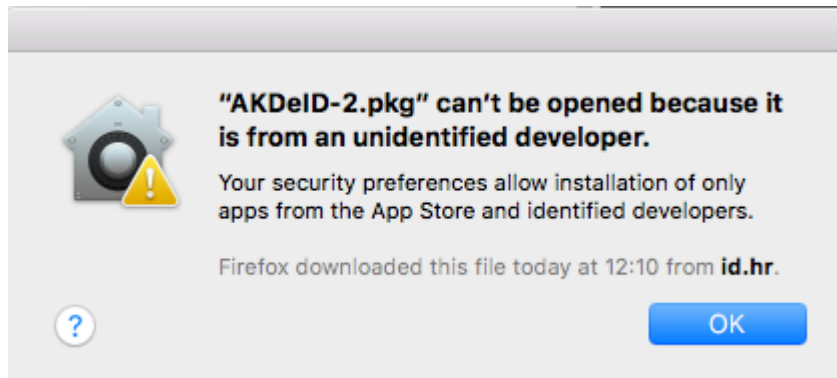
"AKDeID-2.pkg" can't be opened because it is from an unidentified developer.

Your security preferences allow installation of only apps from the App Store and identified developers.

Firefox downloaded this file today at 12:10 from id.hr.

?

OK